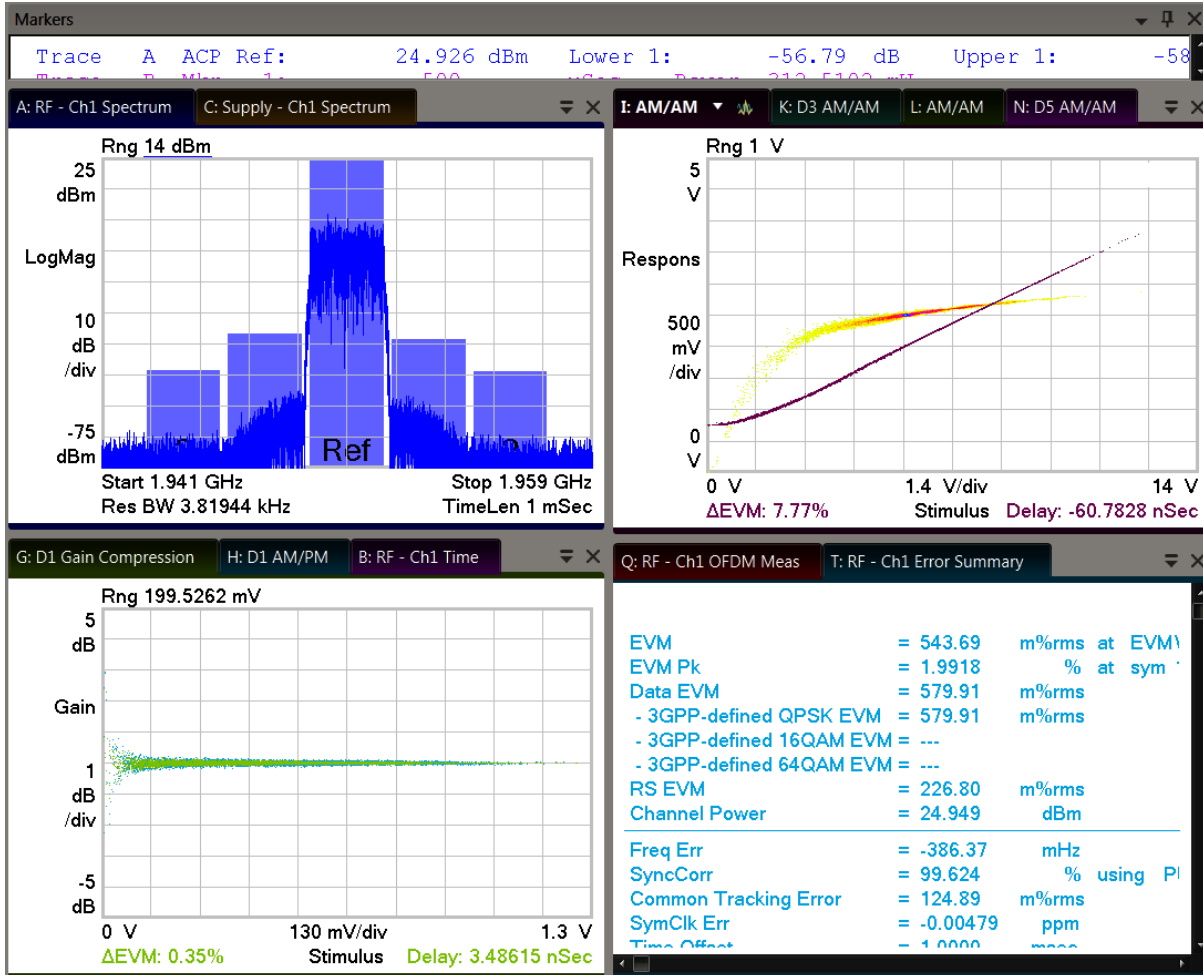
Markers

Trace A ACP Ref: 24.926 dBm Lower 1: -56.79 dB Upper 1: -58

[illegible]

A: RF - Ch1 Spectrum | C: Supply - Ch1 Spectrum

Rng 14 dBm

25 dBm

LogMag

10 dB /div

-75 dBm

Ref

Start 1.941 GHz Stop 1.959 GHz

Res BW 3.81944 kHz TimeLen 1 mSec

I: AM/AM | K: D3 AM/AM | L: AM/AM | N: D5 AM/AM

Rng 1 V

5 V

Respons

500 mV /div

0 V

0 V 1.4 V/div 14 V

ΔEVM: 7.77% Stimulus Delay: -60.7828 nSec

G: D1 Gain Compression | H: D1 AM/PM | B: RF - Ch1 Time

Rng 199.5262 mV

5 dB

Gain

1 dB /div

-5 dB

0 V 130 mV/div 1.3 V

ΔEVM: 0.35% Stimulus Delay: 3.48615 nSec

Q: RF - Ch1 OFDM Meas | T: RF - Ch1 Error Summary

EVM = 543.69 m%rms at EVM
EVM Pk = 1.9918 % at sym
Data EVM = 579.91 m%rms
- 3GPP-defined QPSK EVM = 579.91 m%rms
- 3GPP-defined 16QAM EVM = ---
- 3GPP-defined 64QAM EVM = ---
RS EVM = 226.80 m%rms
Channel Power = 24.949 dBm

Freq Err = -386.37 mHz
SyncCorr = 99.624 % using P
Common Tracking Error = 124.89 m%rms
SymClk Err = -0.00479 ppm
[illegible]